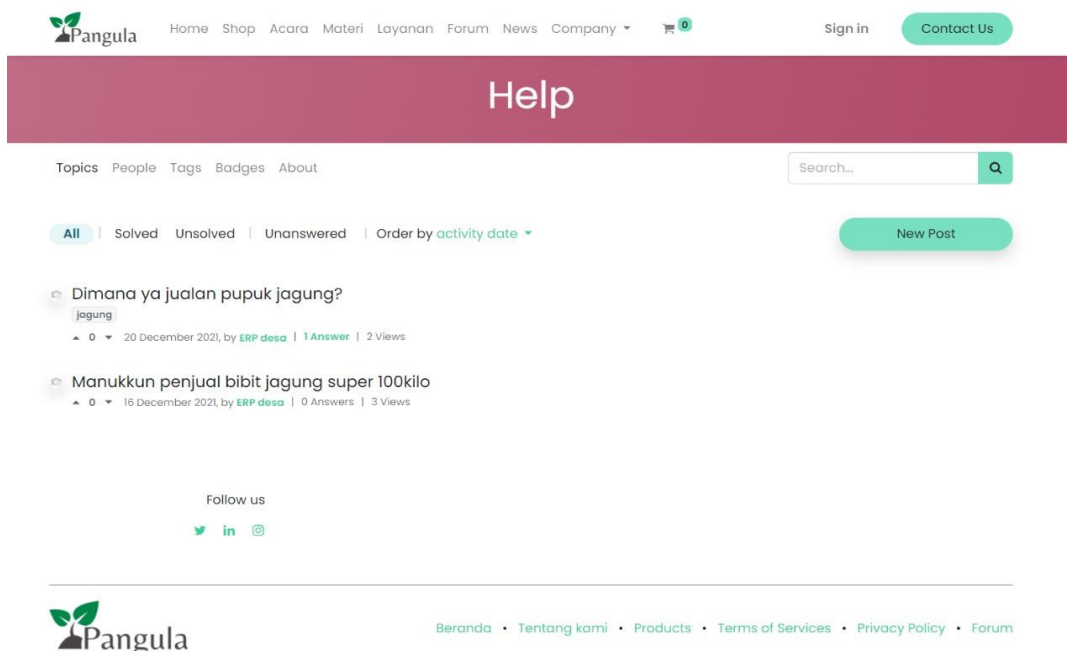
Pangula Home Shop Acara Materi Layanan Forum News Company 0 Sign in Contact Us

Help

Topics People Tags Badges About

Search...

All | Solved Unsolved | Unanswered | Order by activity date

New Post

Dimana ya jualan pupuk jagung?
jagung
0 20 December 2021, by ERP desa | 1 Answer | 2 Views

Manukkun penjual bibit jagung super 100kilo
0 16 December 2021, by ERP desa | 0 Answers | 3 Views

Follow us

Pangula

Beranda • Tentang kami • Products • Terms of Services • Privacy Policy • Forum